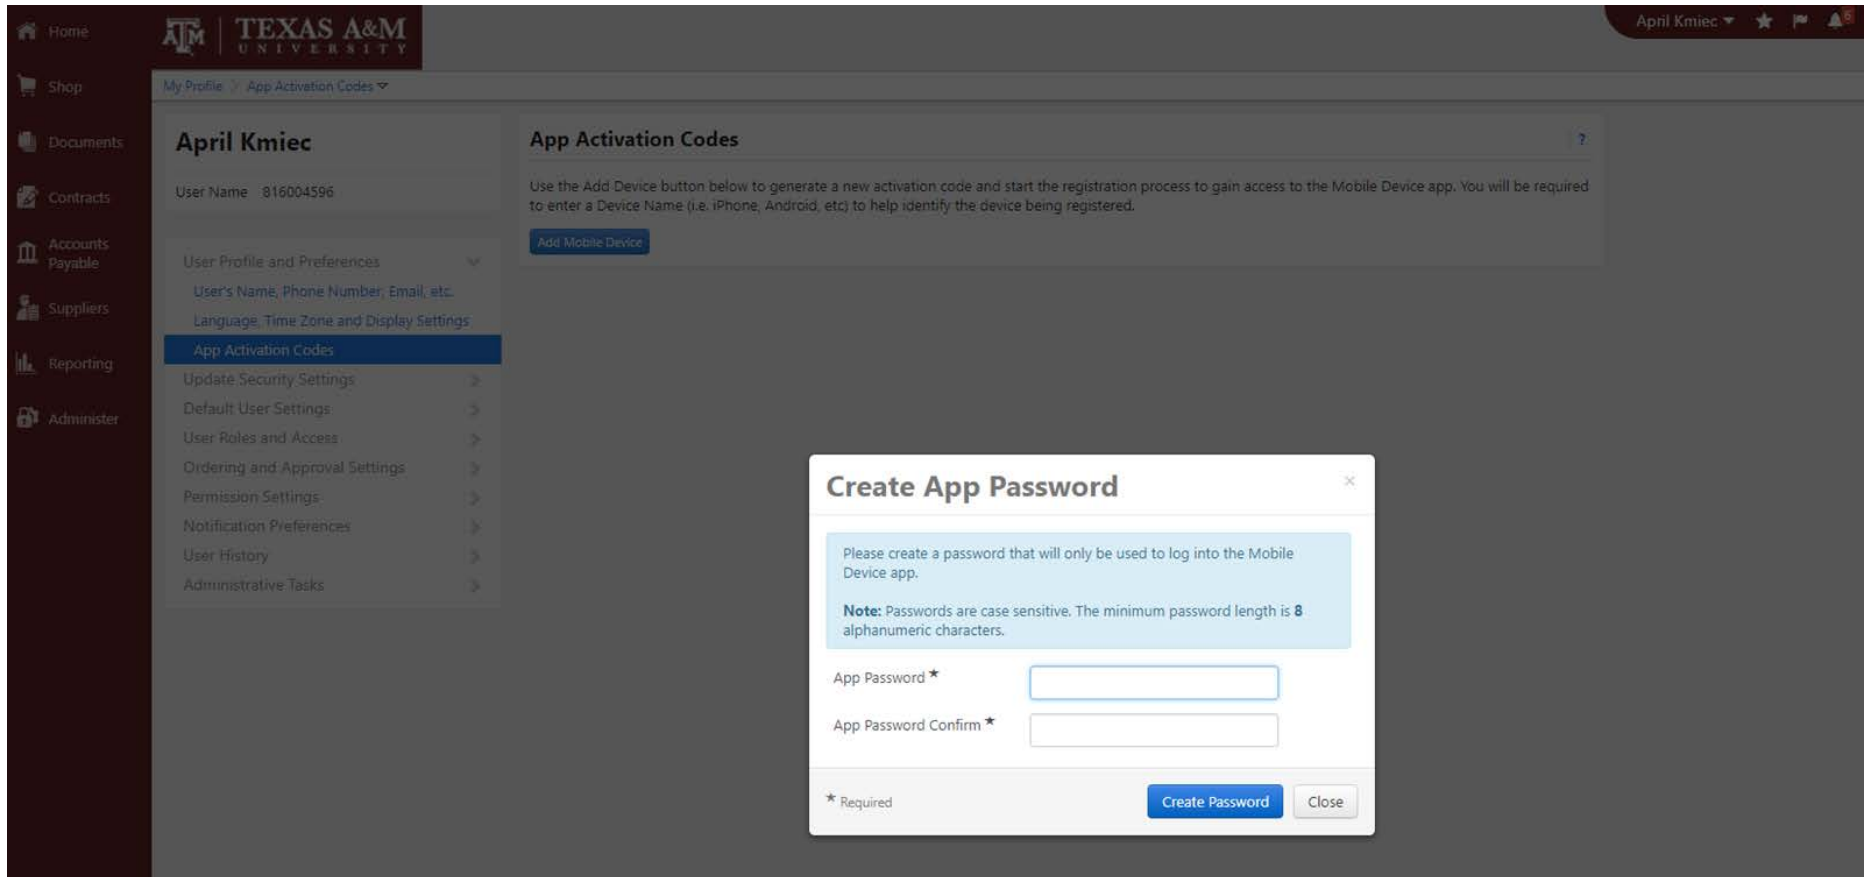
Home
Shop
Documents
Contracts
Accounts Payable
Suppliers
Reporting
Administer

ATM | TEXAS A&M UNIVERSITY

April Kmiec ▾

My Profile > App Activation Codes ▾

April Kmiec

User Name 816004596

User Profile and Preferences
User's Name, Phone Number, Email, etc.
Language, Time Zone and Display Settings
App Activation Codes
Update Security Settings
Default User Settings
User Roles and Access
Ordering and Approval Settings
Permission Settings
Notification Preferences
User History
Administrative Tasks

App Activation Codes

?

Use the Add Device button below to generate a new activation code and start the registration process to gain access to the Mobile Device app. You will be required to enter a Device Name (i.e. iPhone, Android, etc) to help identify the device being registered.

Add Mobile Device

Create App Password

×

Please create a password that will only be used to log into the Mobile Device app.

Note: Passwords are case sensitive. The minimum password length is 8 alphanumeric characters.

App Password *

App Password Confirm *

* Required

Create Password

Close